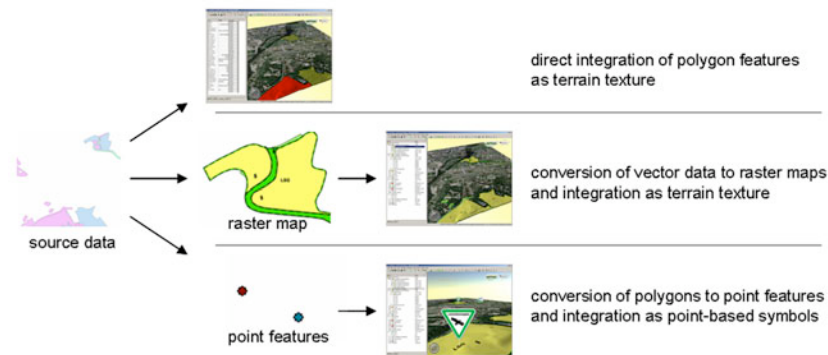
direct integration of polygon features as terrain texture

source data

raster map

conversion of vector data to raster maps and integration as terrain texture

point features

conversion of polygons to point features and integration as point-based symbols